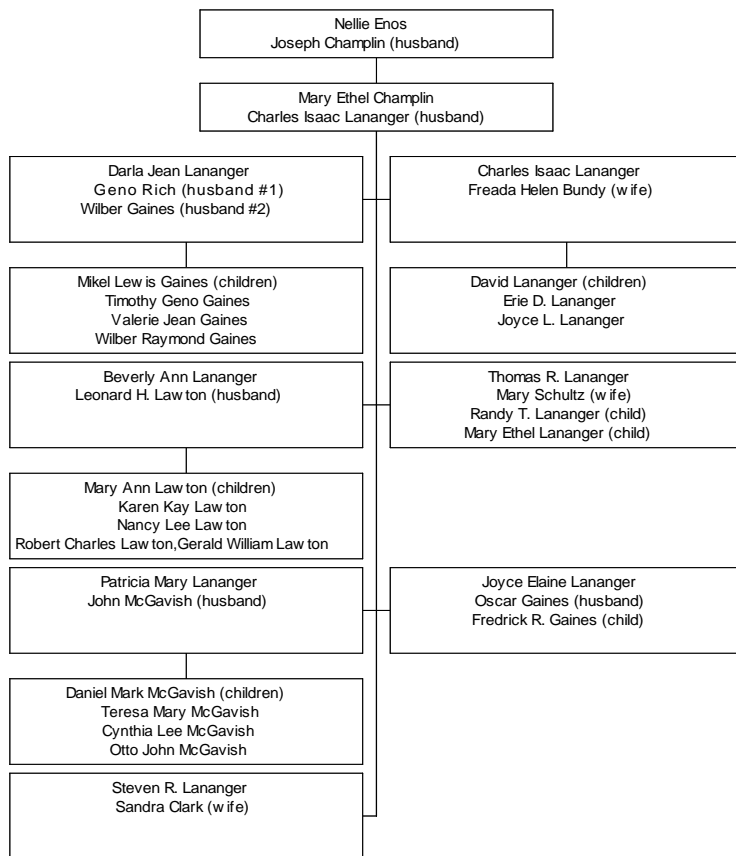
Nellie Enos
Joseph Champlin (husband)

Mary Ethel Champlin
Charles Isaac Lananger (husband)

Darla Jean Lananger
Geno Rich (husband #1)
Wilber Gaines (husband #2)

Charles Isaac Lananger
Freada Helen Bundy (wife)

Mikel Lewis Gaines (children)
Timothy Geno Gaines
Valerie Jean Gaines
Wilber Raymond Gaines

David Lananger (children)
Erie D. Lananger
Joyce L. Lananger

Beverly Ann Lananger
Leonard H. Lawton (husband)

Thomas R. Lananger
Mary Schultz (wife)
Randy T. Lananger (child)
Mary Ethel Lananger (child)

Mary Ann Lawton (children)
Karen Kay Lawton
Nancy Lee Lawton
Robert Charles Lawton,Gerald William Lawton

Patricia Mary Lananger
John McGavish (husband)

Joyce Elaine Lananger
Oscar Gaines (husband)
Fredrick R. Gaines (child)

Daniel Mark McGavish (children)
Teresa Mary McGavish
Cynthia Lee McGavish
Otto John McGavish

Steven R. Lananger
Sandra Clark (wife)